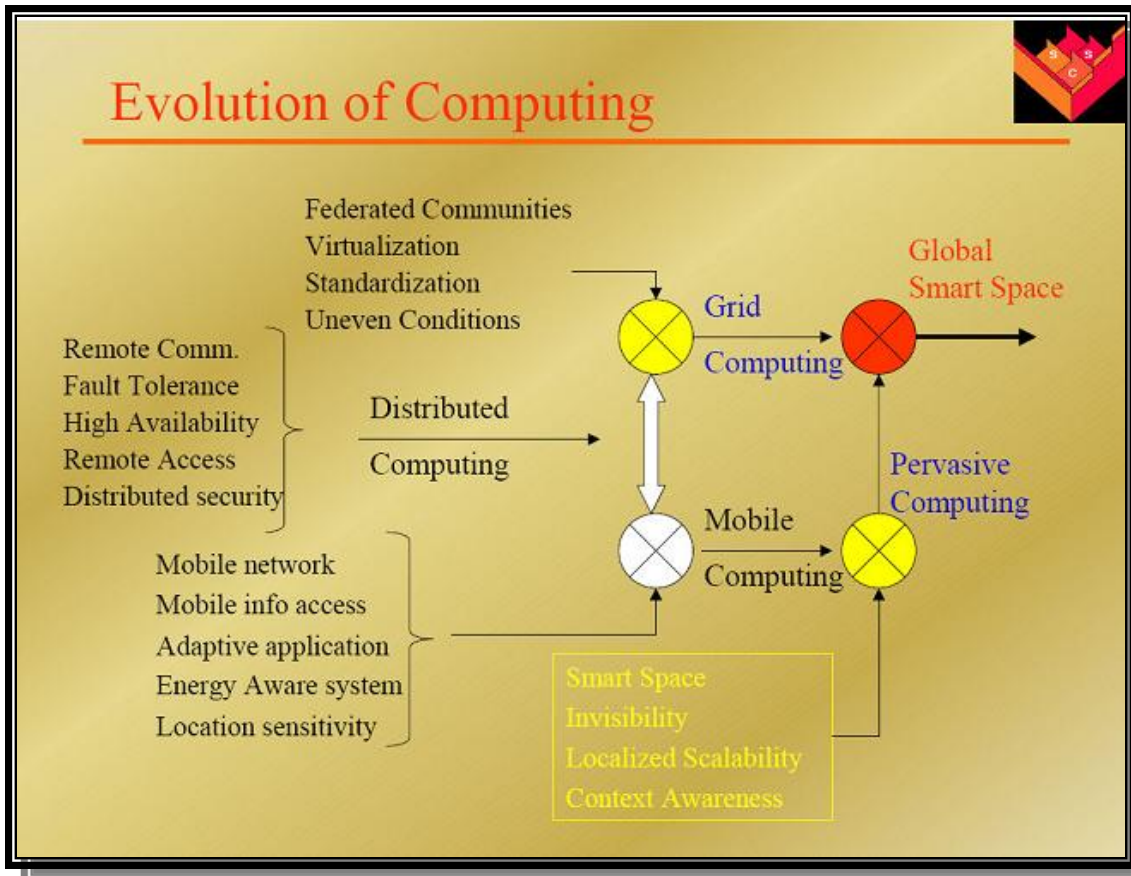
Evolution of Computing

S S C

Federated Communities
Virtualization
Standardization
Uneven Conditions

Global
Smart Space

Grid
Computing

Remote Comm.
Fault Tolerance
High Availability
Remote Access
Distributed security

Distributed
Computing

Pervasive
Computing

Mobile
Computing

Mobile network
Mobile info access
Adaptive application
Energy Aware system
Location sensitivity

Smart Space
Invisibility
Localized Scalability
Context Awareness